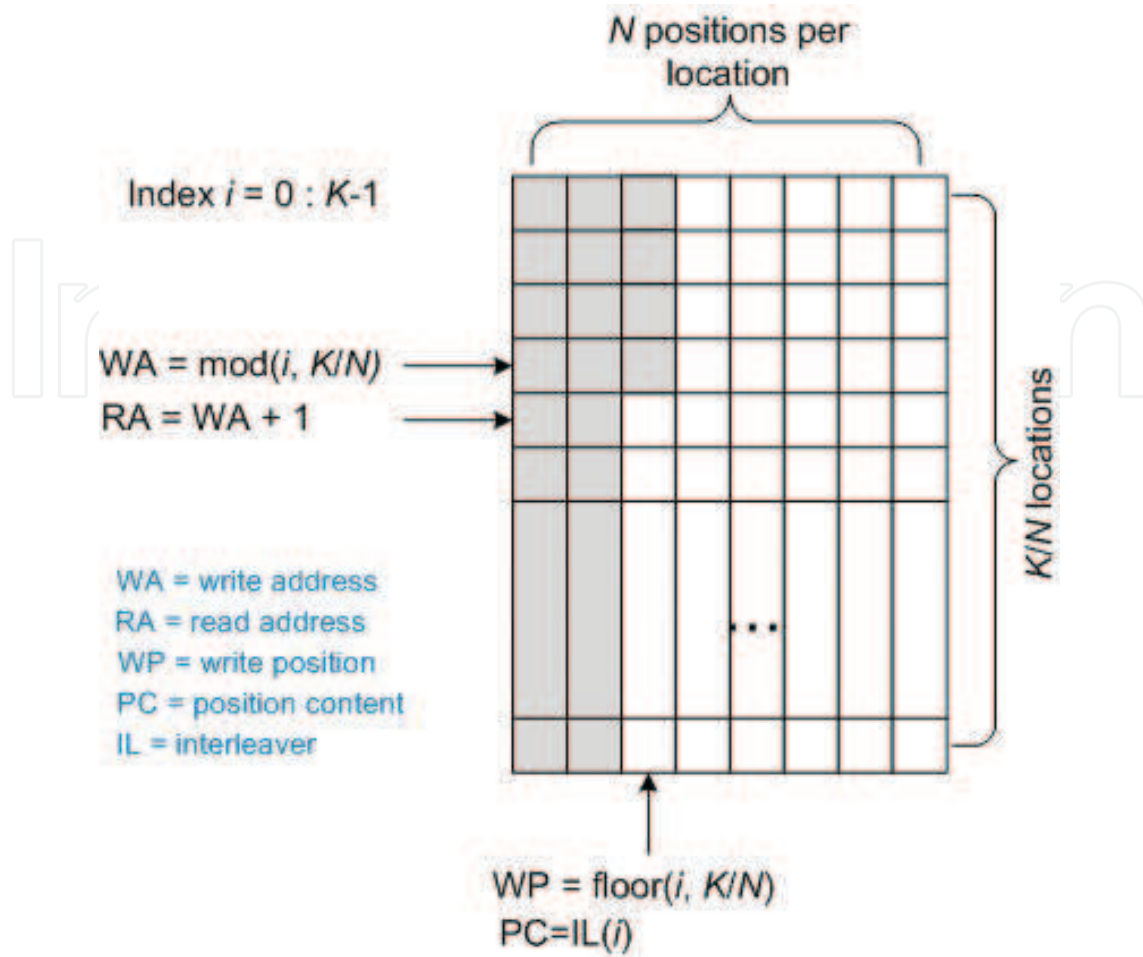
N positions per location

Index i = 0 : K-1

WA = mod(i, K/N)
RA = WA + 1

K/N locations

WA = write address
RA = read address
WP = write position
PC = position content
IL = interleaver

...

WP = floor(i, K/N)
PC=IL(i)